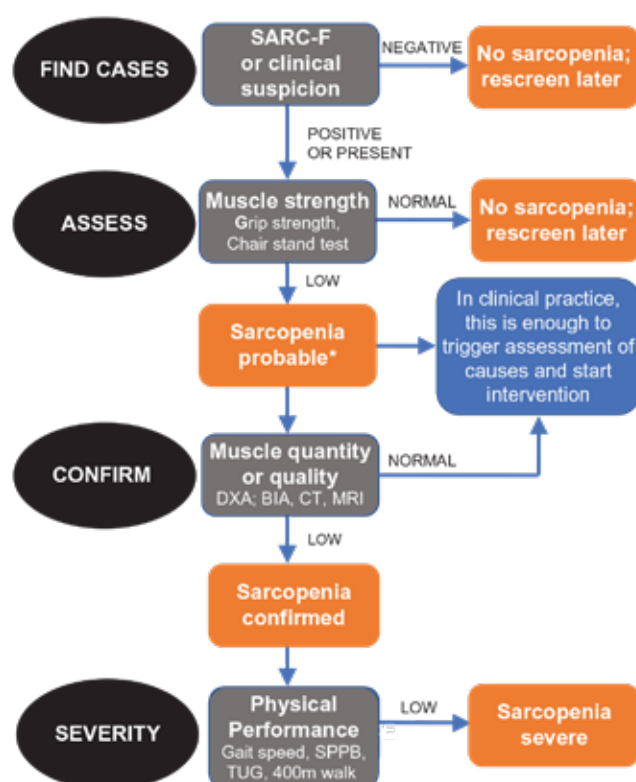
FIND CASES

SARC-F or clinical suspicion

NEGATIVE

No sarcopenia; rescreen later

POSITIVE OR PRESENT

ASSESS

Muscle strength
Grip strength, Chair stand test

NORMAL

No sarcopenia; rescreen later

LOW

Sarcopenia probable*

In clinical practice, this is enough to trigger assessment of causes and start intervention

CONFIRM

Muscle quantity or quality
DXA; BIA, CT, MRI

NORMAL

LOW

Sarcopenia confirmed

SEVERITY

Physical Performance
Gait speed, SPPB, TUG, 400m walk

LOW

Sarcopenia severe